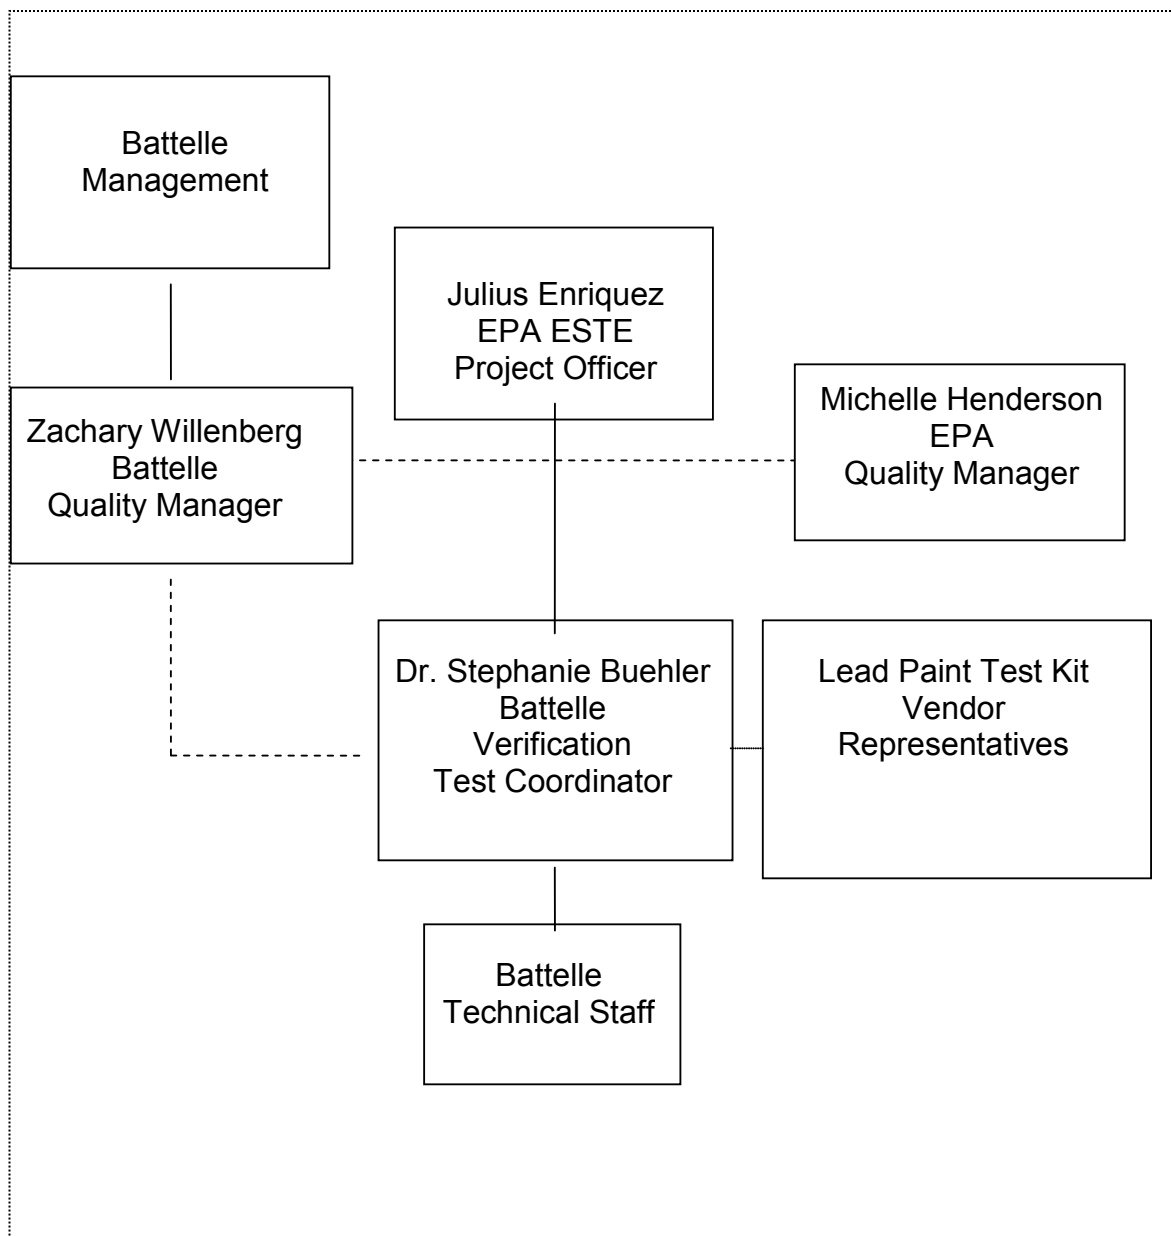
Battelle Management

Julius Enriquez
EPA ESTE
Project Officer

Zachary Willenberg
Battelle
Quality Manager

Michelle Henderson
EPA
Quality Manager

Dr. Stephanie Buehler
Battelle
Verification
Test Coordinator

Lead Paint Test Kit
Vendor
Representatives

Battelle
Technical Staff